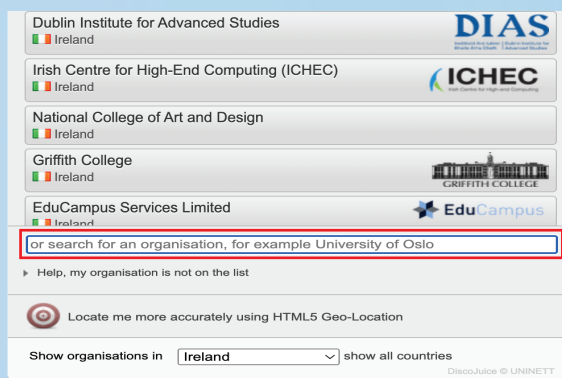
Dublin Institute for Advanced Studies
Ireland
DIAS
Institiúid Ard-Léinn | Dublin Institute for Bhaile Átha Cliath | Advanced Studies

Irish Centre for High-End Computing (ICHEC)
Ireland
ICHEC
Irish Centre for High-End Computing

National College of Art and Design
Ireland

Griffith College
Ireland
GRIFFITH COLLEGE

EduCampus Services Limited
Ireland
EduCampus

or search for an organisation, for example University of Oslo

Help, my organisation is not on the list

Locate me more accurately using HTML5 Geo-Location

Show organisations in Ireland show all countries

DiscoJuice © UNINETT